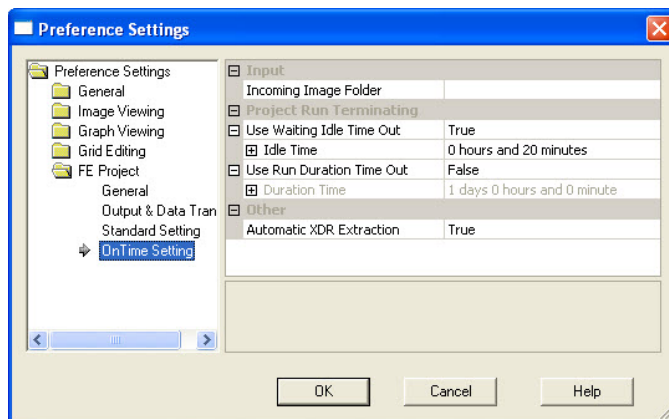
Preference Settings

Preference Settings
General
Image Viewing
Graph Viewing
Grid Editing
FE Project
General
Output & Data Tran
Standard Setting
OnTime Setting

| | |
|---|---|
| Input | |
| Incoming Image Folder | |
| Project Run Terminating | |
| Use Waiting Idle Time Out | True |
| Idle Time | 0 hours and 20 minutes |
| Use Run Duration Time Out | False |
| Duration Time | 1 days 0 hours and 0 minute |
| Other | |
| Automatic XDR Extraction | True |

OK
Cancel
Help